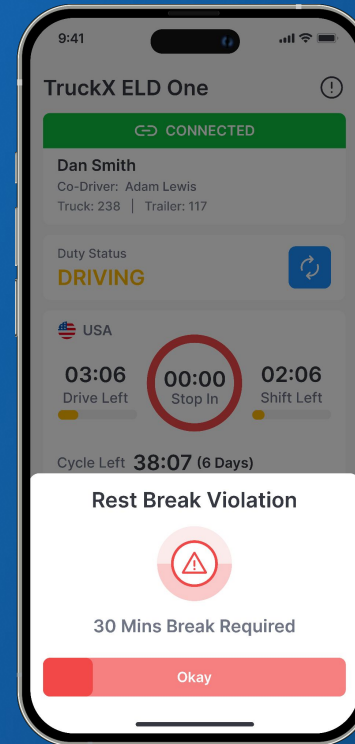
9:41

TruckX ELD One

CONNECTED

Dan Smith
Co-Driver: Adam Lewis
Truck: 238 | Trailer: 117

Duty Status
DRIVING

USA

03:06
Drive Left

00:00
Stop In

02:06
Shift Left

Cycle Left 38:07 (6 Days)

Rest Break Violation

30 Mins Break Required

Okay